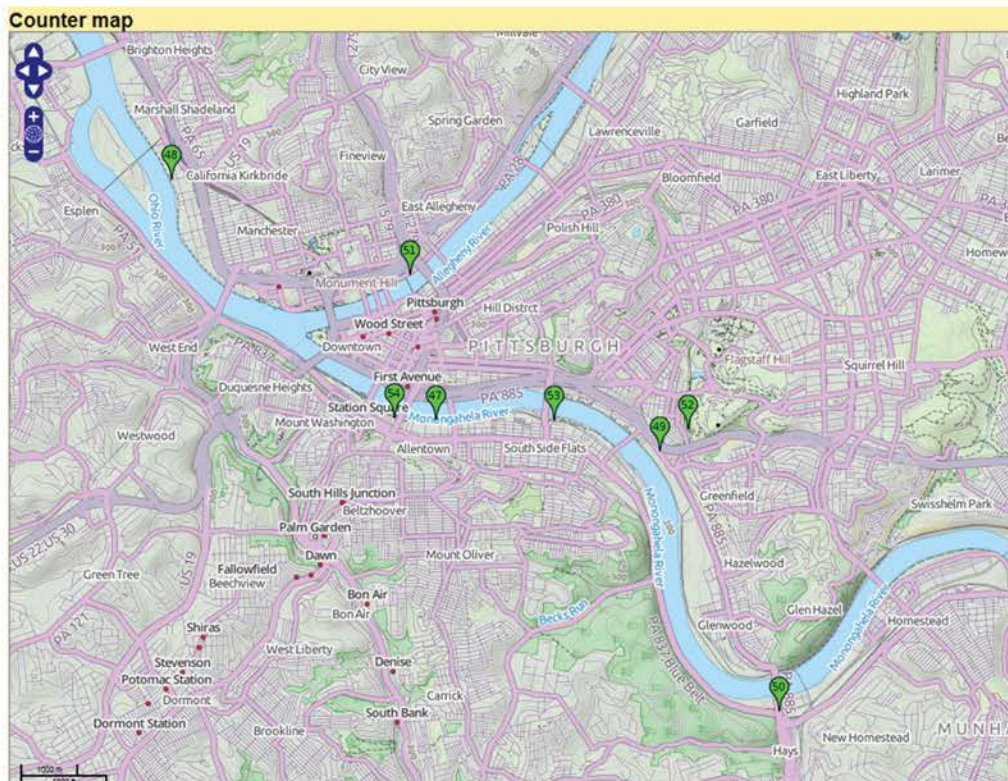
Counter map

Millvale
Brighton Heights
City View
Highland Park
Marshall Shadeland
Spring Garden
Lawrenceville
Garfield
48
California Kirkbride
Fineview
Bloomfield
East Liberty
Larimer
Esplen
Ohio River
East Allegheny
PA 380
PA 380
Manchester
Polish Hill
51
Allegheny River
Monument Hill
Pittsburgh
Hill District
Wood Street
West End
Downtown
PITTSBURGH
Flagstaff Hill
Squirrel Hill
First Avenue
Duquesne Heights
54
47
PA 885
53
52
Station Square
Monongahela River
49
Westwood
Mount Washington
Allentown
South Side Flats
Monongahela River
South Hills Junction
Greenfield
Beltzhoover
Swisshelm Park
Palm Garden
PA 885
Dawn
US 22;US 30
Mount Oliver
Hazelwood
Green Tree
Fallowfield
Beechview
US 19
Bon Air
Bon Air
Becks Run
Glen Hazel
Monongahela River
Homestead
Shiras
Glenwood
West Liberty
PA 121
Stevenson
Denise
Potomac Station
Dormont
Carrick
50
Dormont Station
South Bank
Brookline
New Homestead
MUNHA
Hays
1000 m